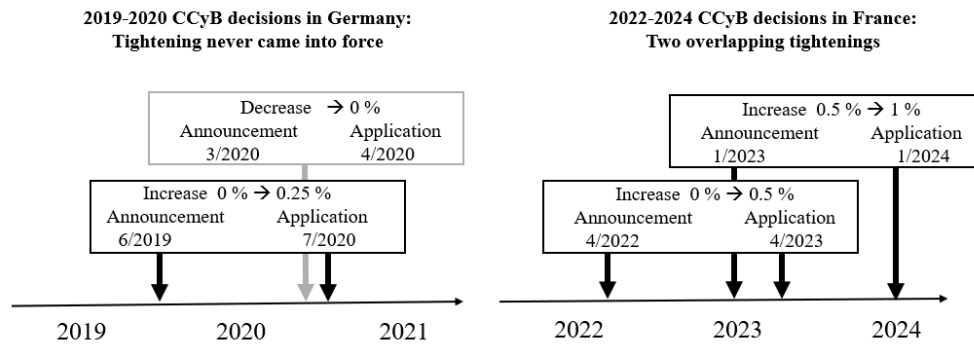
2019-2020 CCyB decisions in Germany:
Tightening never came into force

Decrease → 0 %
Announcement 3/2020
Application 4/2020

Increase 0 % → 0.25 %
Announcement 6/2019
Application 7/2020

2019 2020 2021

2022-2024 CCyB decisions in France:
Two overlapping tightenings

Increase 0.5 % → 1 %
Announcement 1/2023
Application 1/2024

Increase 0 % → 0.5 %
Announcement 4/2022
Application 4/2023

2022 2023 2024